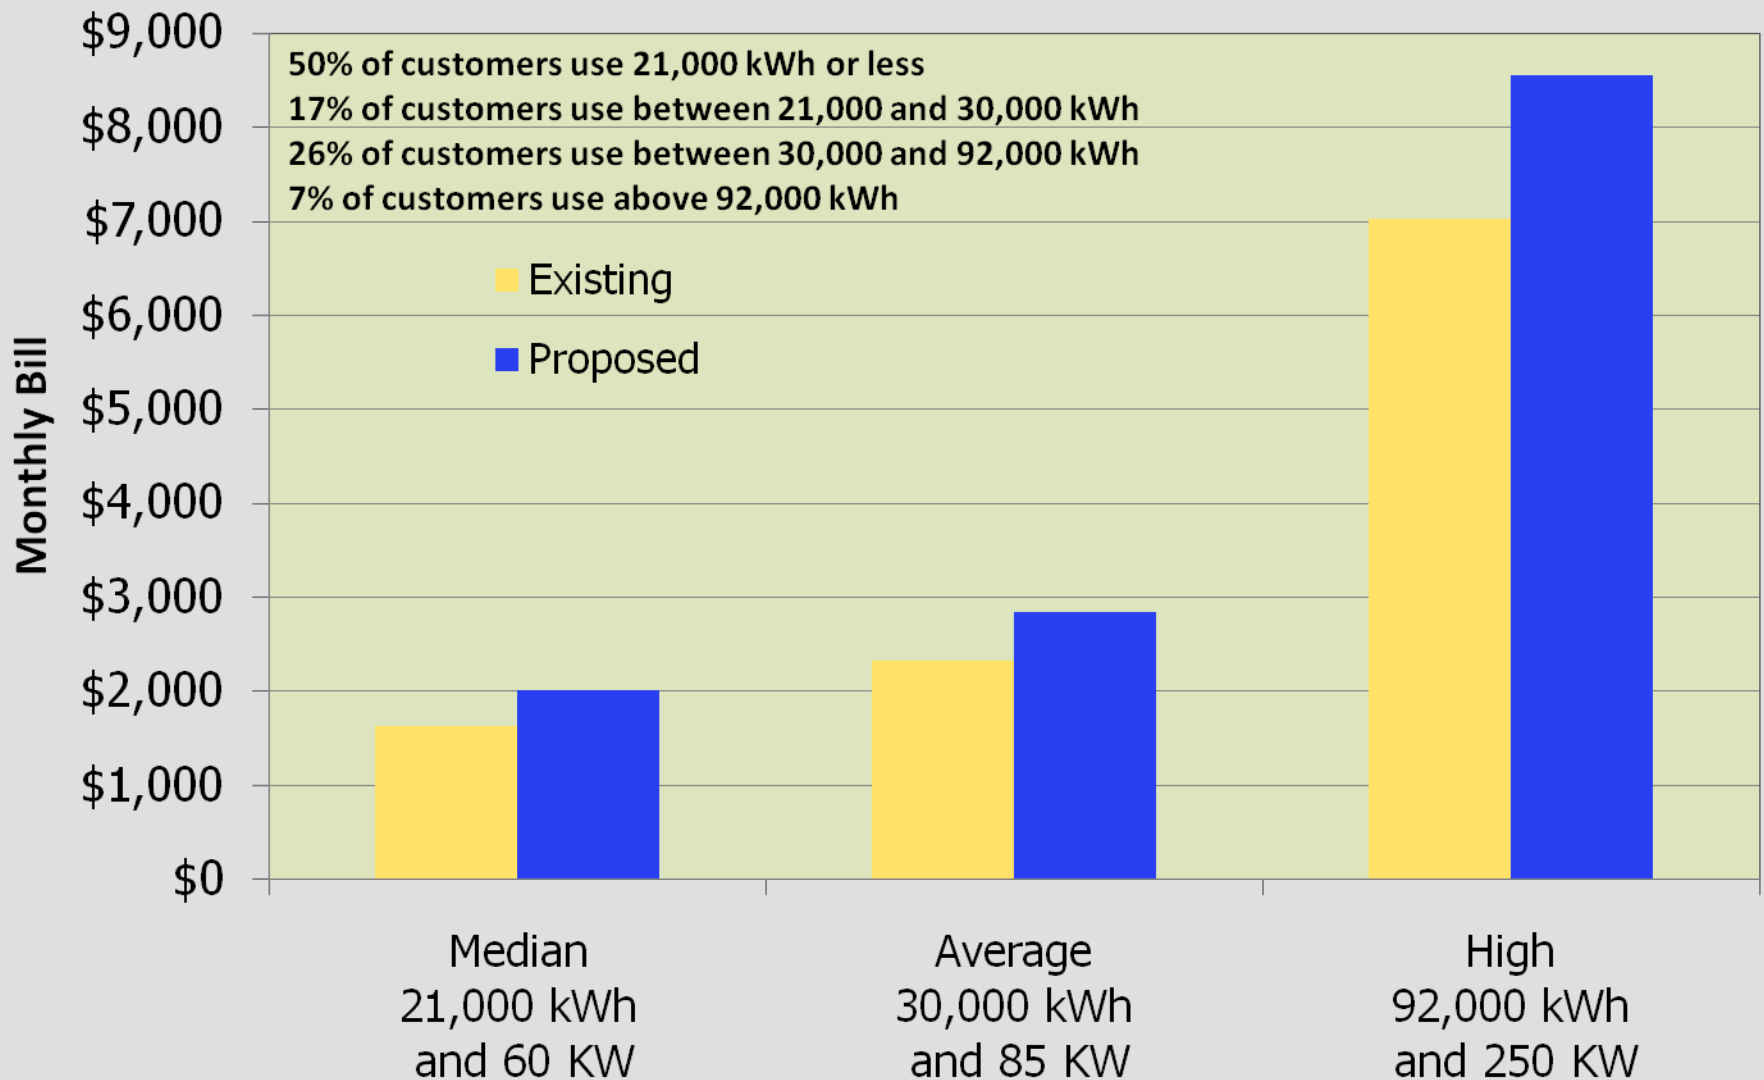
$9,000
$8,000
$7,000
$6,000
$5,000
$4,000
$3,000
$2,000
$1,000
$0

Monthly Bill

50% of customers use 21,000 kWh or less
17% of customers use between 21,000 and 30,000 kWh
26% of customers use between 30,000 and 92,000 kWh
7% of customers use above 92,000 kWh

Existing
Proposed

Median
21,000 kWh
and 60 KW

Average
30,000 kWh
and 85 KW

High
92,000 kWh
and 250 KW